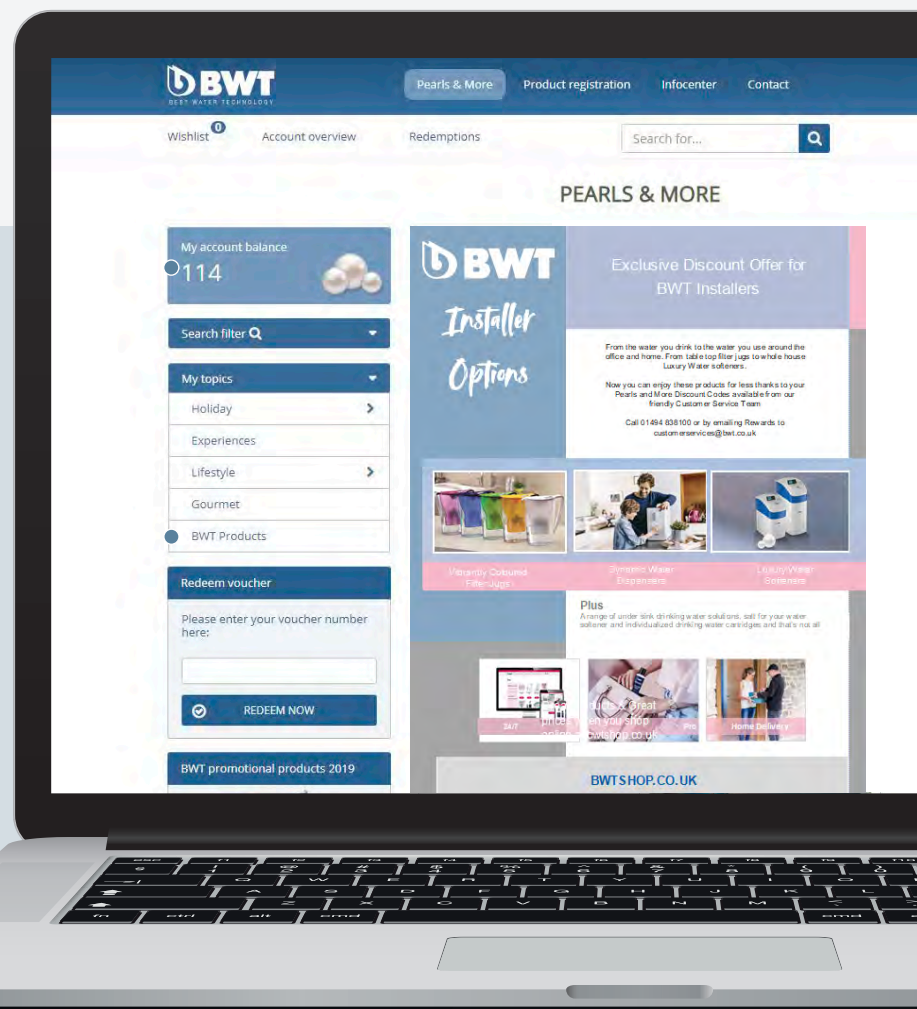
BWT
BEST WATER TECHNOLOGY

Pearls & More
Product registration
Infocenter
Contact

Wishlist 0
Account overview
Redemptions
Search for...

PEARLS & MORE

My account balance
114

Search filter

My topics
Holiday
Experiences
Lifestyle
Gourmet
BWT Products

Redeem voucher
Please enter your voucher number here:
REDEEM NOW

BWT promotional products 2019

BWT
Installer Options

Exclusive Discount Offer for BWT Installers

From the water you drink to the water you use around the office and home. From table top filter jugs to whole house Luxury Water softeners.

Now you can enjoy these products for less thanks to your Pearls and More Discount Codes available from our friendly Customer Service Team

Call 01494 838100 or by emailing Rewards to customerservices@bwt.co.uk

Vibrantly Coloured Filter Jugs
Domestic Water Dispensers
Luxury Water Softeners

Plus
A range of under sink drinking water solutions, salt for your water softener and individualized drinking water cartridges and that's not all

24/7
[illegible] Great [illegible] you shop online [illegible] bwtshop.co.uk
Home Delivery

BWTSHOP.CO.UK